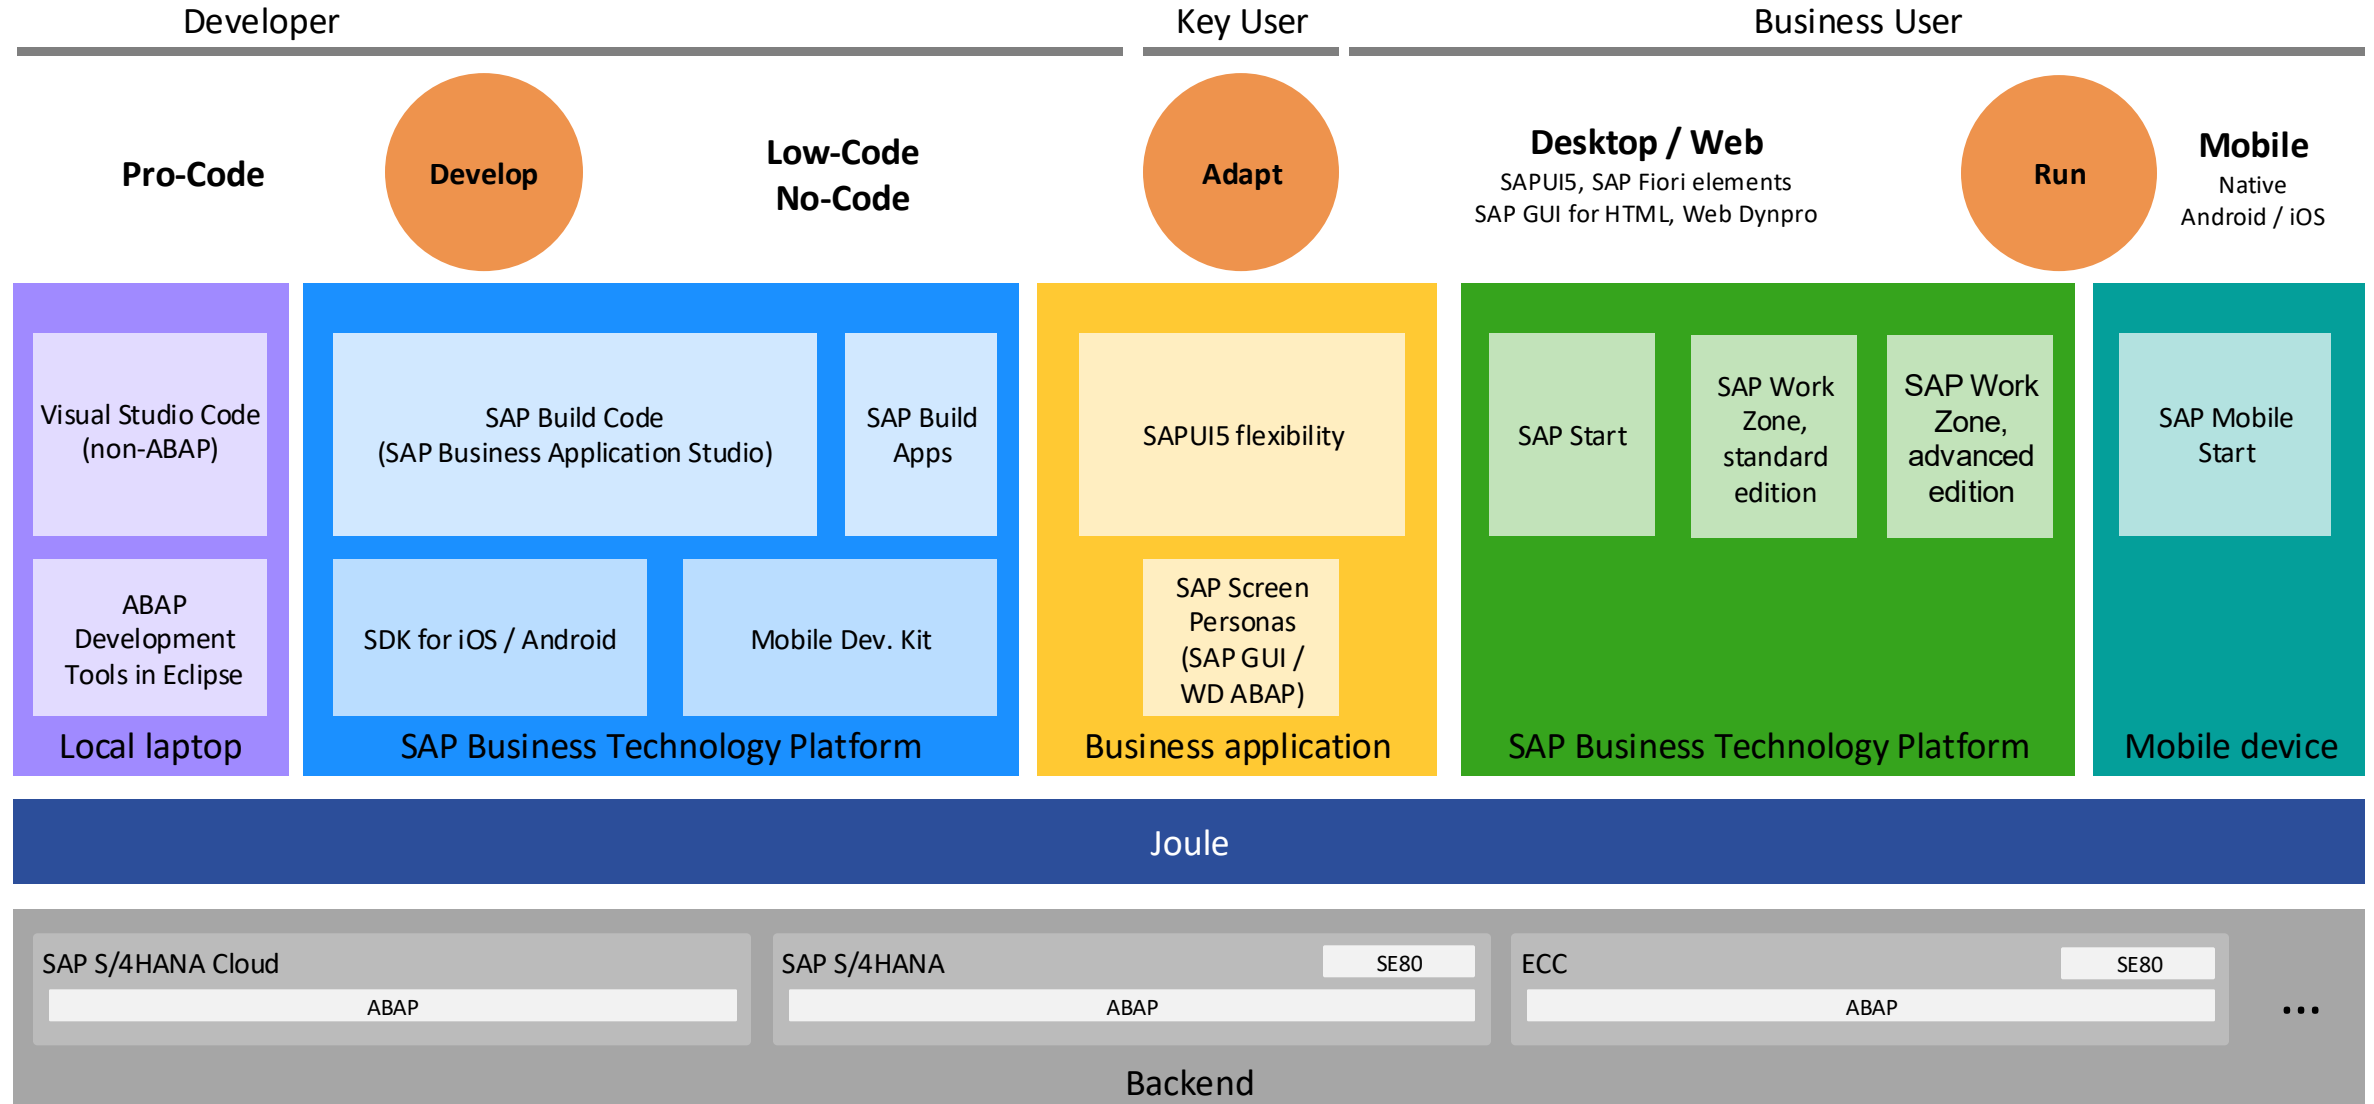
Developer

Key User

Business User

Pro-Code

Develop

Low-Code
No-Code

Adapt

Desktop / Web
SAPUI5, SAP Fiori elements
SAP GUI for HTML, Web Dynpro

Run

Mobile
Native
Android / iOS

Visual Studio Code (non-ABAP)

ABAP Development Tools in Eclipse

Local laptop

SAP Build Code (SAP Business Application Studio)

SAP Build Apps

SDK for iOS / Android

Mobile Dev. Kit

SAP Business Technology Platform

SAPUI5 flexibility

SAP Screen Personas (SAP GUI / WD ABAP)

Business application

SAP Start

SAP Work Zone, standard edition

SAP Work Zone, advanced edition

SAP Business Technology Platform

SAP Mobile Start

Mobile device

Joule

SAP S/4HANA Cloud

ABAP

SAP S/4HANA

SE80

ABAP

ECC

SE80

ABAP

...

Backend